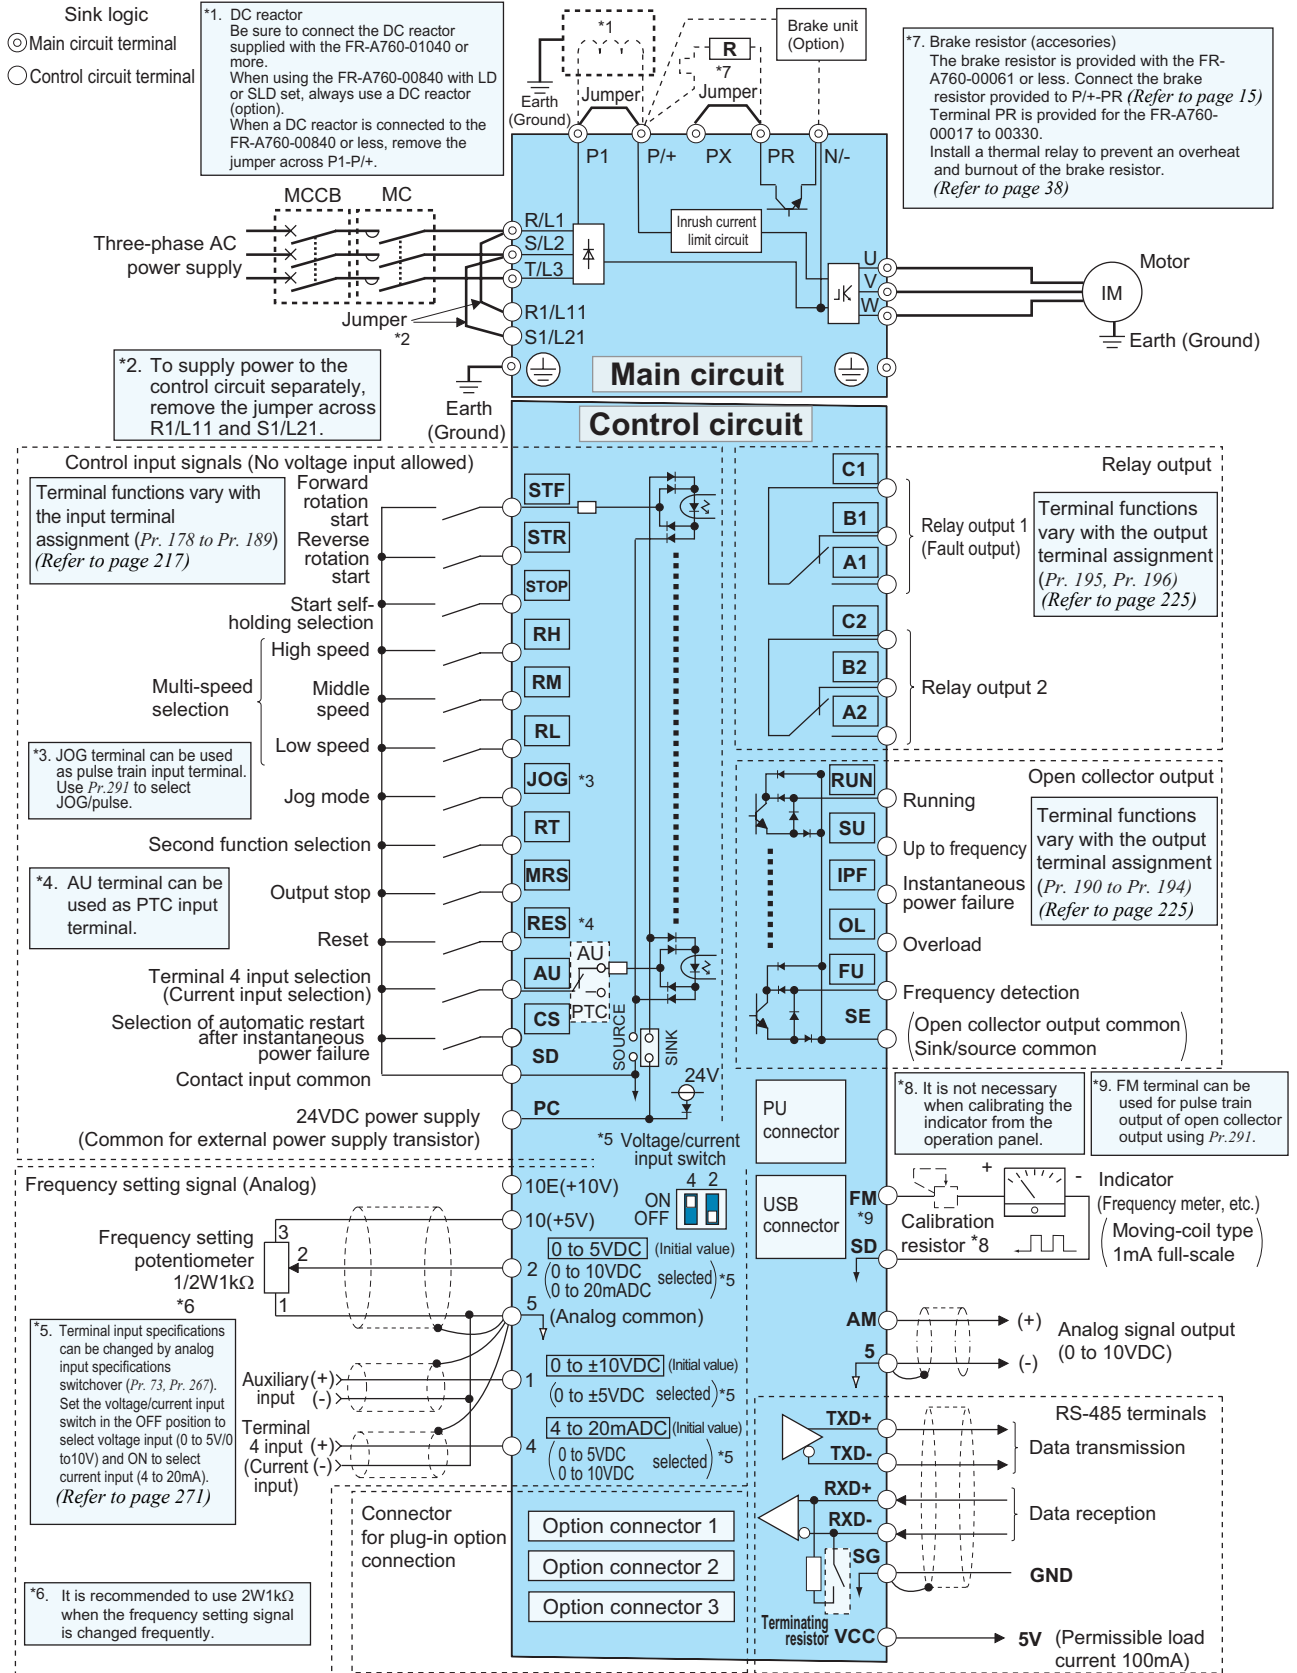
Sink logic
◎Main circuit terminal
○Control circuit terminal

*1. DC reactor
Be sure to connect the DC reactor supplied with the FR-A760-01040 or more.
When using the FR-A760-00840 with LD or SLD set, always use a DC reactor (option).
When a DC reactor is connected to the FR-A760-00840 or less, remove the jumper across P1-P/+.

*1

Brake unit (Option)

R

*7

Jumper

Jumper

Earth (Ground)

P1 P/+ PX PR N/-

*7. Brake resistor (accesories)
The brake resistor is provided with the FR-A760-00061 or less. Connect the brake resistor provided to P/+-PR (Refer to page 15)
Terminal PR is provided for the FR-A760-00017 to 00330.
Install a thermal relay to prevent an overheat and burnout of the brake resistor.
(Refer to page 38)

MCCB MC

Three-phase AC power supply

R/L1
S/L2
T/L3

Inrush current limit circuit

U
V
W

Motor

IM

Earth (Ground)

R1/L11
S1/L21

Jumper
*2

*2. To supply power to the control circuit separately, remove the jumper across R1/L11 and S1/L21.

Main circuit

Earth (Ground)

Control circuit

Control input signals (No voltage input allowed)

Terminal functions vary with the input terminal assignment (Pr. 178 to Pr. 189) (Refer to page 217)

Forward rotation start
STF
Reverse rotation start
STR
Start self-holding selection
STOP
High speed
RH
Multi-speed selection
Middle speed
RM
Low speed
RL

*3. JOG terminal can be used as pulse train input terminal. Use Pr.291 to select JOG/pulse.

Jog mode
JOG *3
Second function selection
RT

*4. AU terminal can be used as PTC input terminal.

Output stop
MRS
Reset
RES *4
Terminal 4 input selection (Current input selection)
AU
AU
PTC
Selection of automatic restart after instantaneous power failure
CS
Contact input common
SD
SOURCE
SINK
24V
24VDC power supply (Common for external power supply transistor)
PC

Relay output
C1
B1
A1
Relay output 1 (Fault output)
Terminal functions vary with the output terminal assignment (Pr. 195, Pr. 196) (Refer to page 225)
C2
B2
A2
Relay output 2

Open collector output
RUN Running
SU Up to frequency
IPF Instantaneous power failure
OL Overload
FU Frequency detection
SE
Terminal functions vary with the output terminal assignment (Pr. 190 to Pr. 194) (Refer to page 225)
(Open collector output common Sink/source common)

PU connector

*8. It is not necessary when calibrating the indicator from the operation panel.

*9. FM terminal can be used for pulse train output of open collector output using Pr.291.

*5 Voltage/current input switch

Frequency setting signal (Analog)
10E(+10V)
10(+5V)
ON
OFF
4 2

Frequency setting potentiometer 1/2W1kΩ
*6
3
2
1
2
0 to 5VDC (Initial value)
(0 to 10VDC
0 to 20mADC selected) *5
5
(Analog common)

*5. Terminal input specifications can be changed by analog input specifications switchover (Pr. 73, Pr. 267). Set the voltage/current input switch in the OFF position to select voltage input (0 to 5V/0 to10V) and ON to select current input (4 to 20mA).
(Refer to page 271)

Auxiliary (+) input (-)
1
0 to ±10VDC (Initial value)
(0 to ±5VDC selected) *5
Terminal 4 input (+) (Current (-) input)
4
4 to 20mADC (Initial value)
(0 to 5VDC
0 to 10VDC selected) *5

USB connector

FM
*9
SD
Calibration resistor *8
+ -
Indicator
(Frequency meter, etc.)
(Moving-coil type 1mA full-scale)

AM
5
(+)
(-)
Analog signal output (0 to 10VDC)

RS-485 terminals
TXD+
TXD-
Data transmission
RXD+
RXD-
Data reception
SG
GND
Terminating resistor
VCC
5V (Permissible load current 100mA)

Connector for plug-in option connection
Option connector 1
Option connector 2
Option connector 3

*6. It is recommended to use 2W1kΩ when the frequency setting signal is changed frequently.